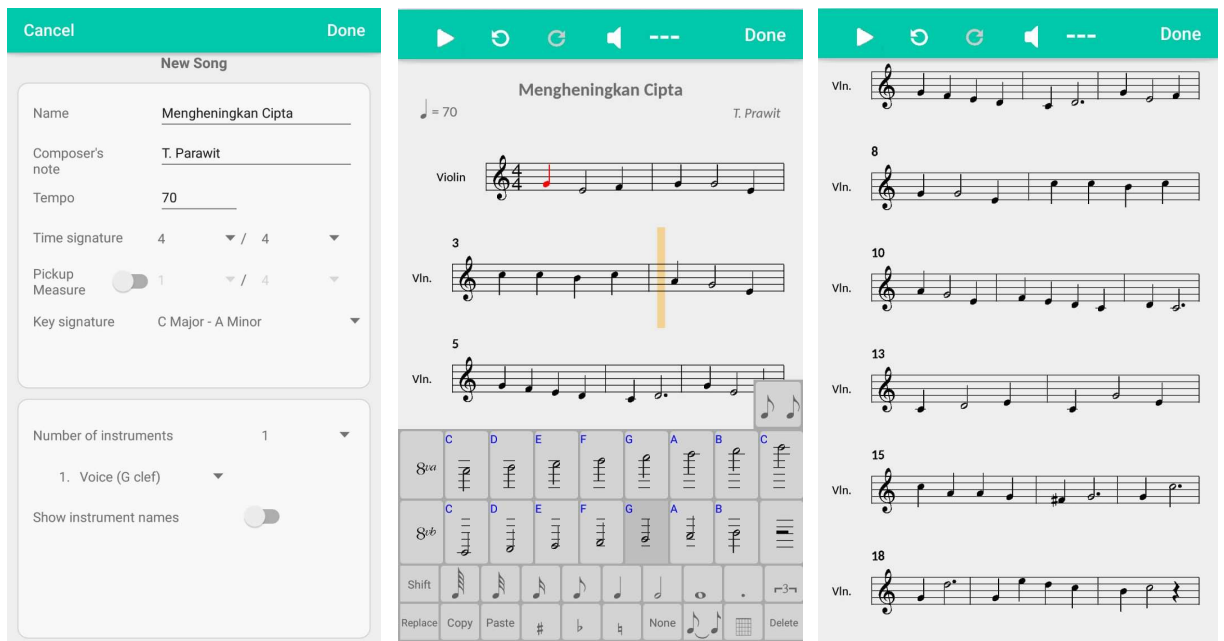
Cancel Done

New Song

Name Mengheningkan Cipta

Composer's note T. Parawit

Tempo 70

Time signature 4 / 4

Pickup Measure 1 / 4

Key signature C Major - A Minor

Number of instruments 1

1. Voice (G clef)

Show instrument names

Done

Mengheningkan Cipta

♩ = 70

T. Prawit

Violin

3

Vln.

5

Vln.

8va

8vb

C D E F G A B C

C D E F G A B

Shift

Replace Copy Paste ♯ ♭ ♮ None Delete

Done

Vln.

8

Vln.

10

Vln.

13

Vln.

15

Vln.

18

Vln.